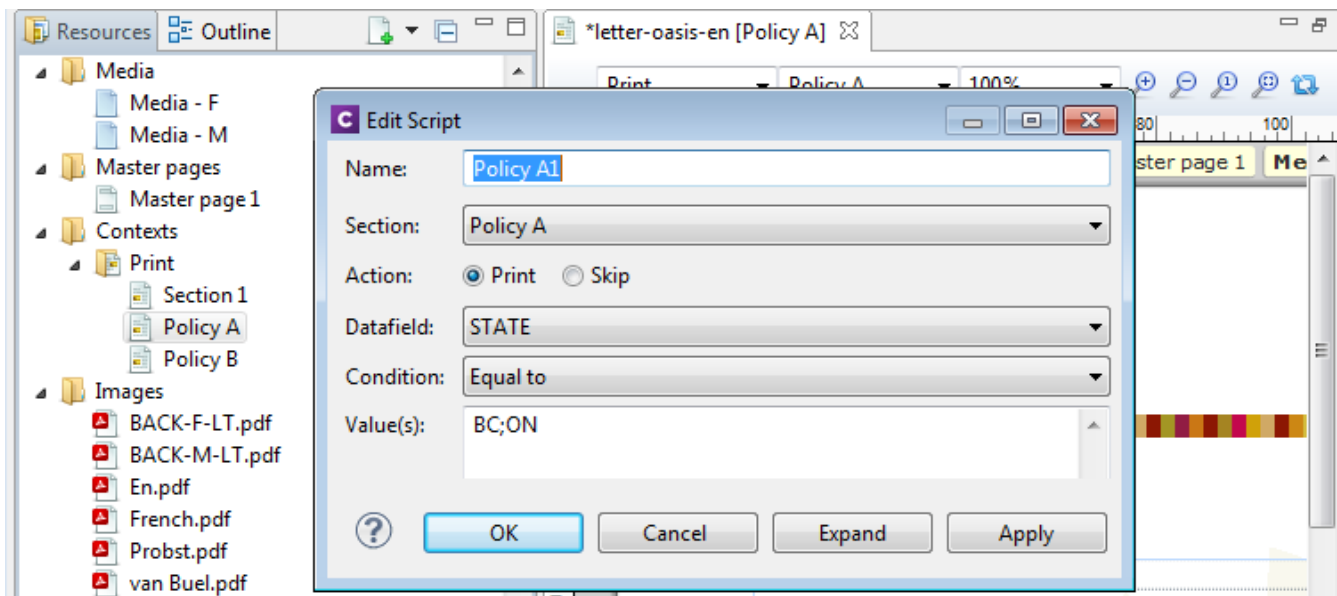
Resources Outline

Media
Media - F
Media - M
Master pages
Master page 1
Contexts
Print
Section 1
Policy A
Policy B
Images
BACK-F-LT.pdf
BACK-M-LT.pdf
En.pdf
French.pdf
Probst.pdf
van Buel.pdf

*letter-oasis-en [Policy A]

Print
Policy A
100%
80
100
ster page 1
Me

Edit Script

Name: Policy A1
Section: Policy A
Action: Print Skip
Datafield: STATE
Condition: Equal to
Value(s): BC;ON

OK Cancel Expand Apply